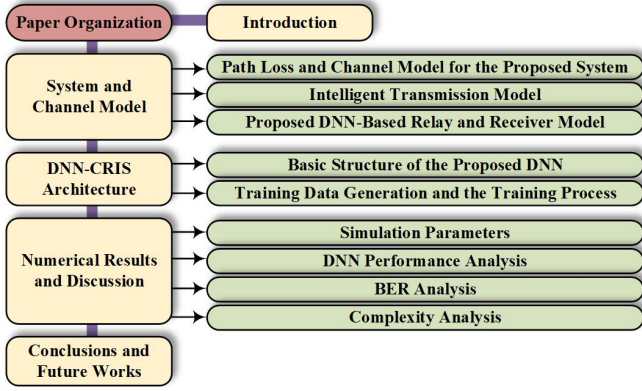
Paper Organization

Introduction

System and Channel Model

Path Loss and Channel Model for the Proposed System

Intelligent Transmission Model

Proposed DNN-Based Relay and Receiver Model

DNN-CRIS Architecture

Basic Structure of the Proposed DNN

Training Data Generation and the Training Process

Numerical Results and Discussion

Simulation Parameters

DNN Performance Analysis

BER Analysis

Complexity Analysis

Conclusions and Future Works